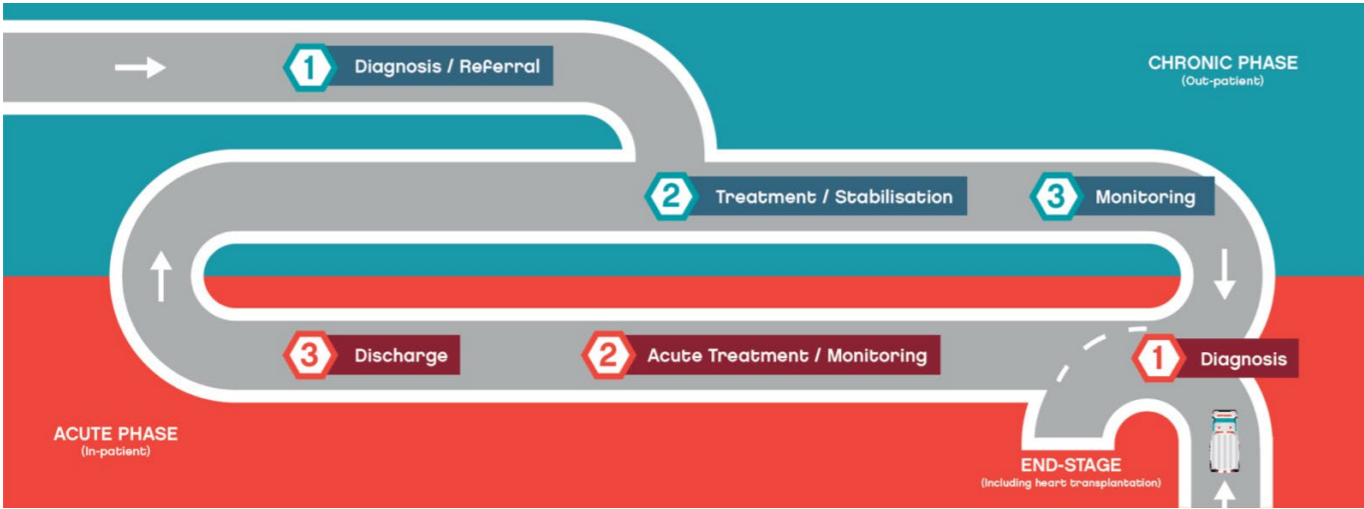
1 Diagnosis / Referral

CHRONIC PHASE
(Out-patient)

2 Treatment / Stabilisation

3 Monitoring

3 Discharge

2 Acute Treatment / Monitoring

1 Diagnosis

ACUTE PHASE
(In-patient)

END-STAGE
(Including heart transplantation)